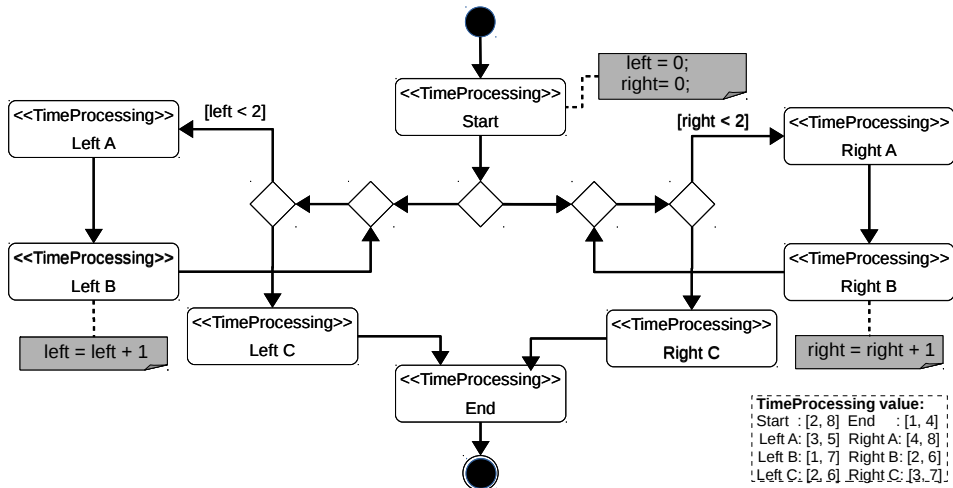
<<TimeProcessing>>
Start

left = 0;
right= 0;

[left < 2]

<<TimeProcessing>>
Left A

[right < 2]

<<TimeProcessing>>
Right A

<<TimeProcessing>>
Left B

<<TimeProcessing>>
Right B

<<TimeProcessing>>
Left C

<<TimeProcessing>>
Right C

left = left + 1

right = right + 1

<<TimeProcessing>>
End

**TimeProcessing value:**
Start : [2, 8] End : [1, 4]
Left A: [3, 5] Right A: [4, 8]
Left B: [1, 7] Right B: [2, 6]
Left C: [2, 6] Right C: [3, 7]